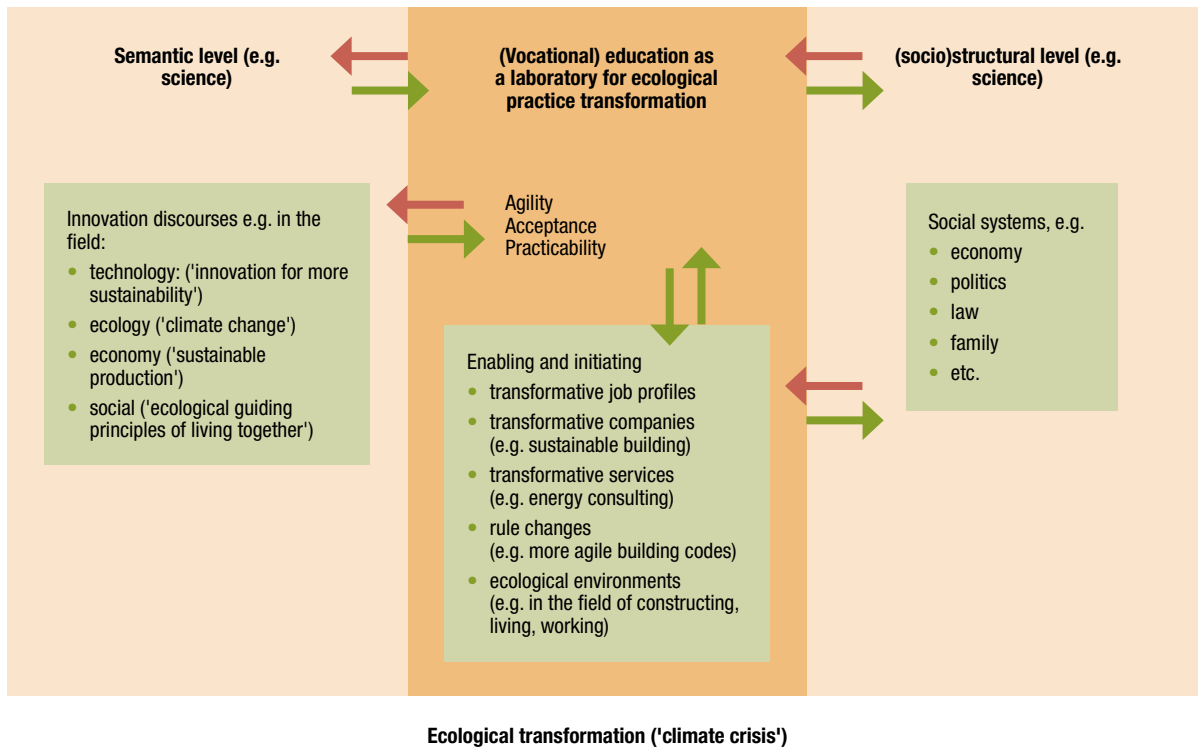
Semantic level (e.g. science)

(Vocational) education as a laboratory for ecological practice transformation

(socio)structural level (e.g. science)

Innovation discourses e.g. in the field:
- technology: ('innovation for more sustainability')
- ecology ('climate change')
- economy ('sustainable production')
- social ('ecological guiding principles of living together')

Agility
Acceptance
Practicability

Social systems, e.g.
- economy
- politics
- law
- family
- etc.

Enabling and initiating
- transformative job profiles
- transformative companies (e.g. sustainable building)
- transformative services (e.g. energy consulting)
- rule changes (e.g. more agile building codes)
- ecological environments (e.g. in the field of constructing, living, working)

Ecological transformation ('climate crisis')